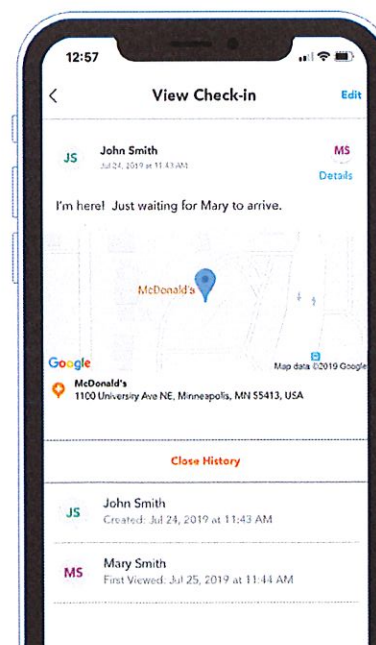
12:57

<

View Check-in

Edit

JS

John Smith

Jul 24, 2019 at 11:43 AM

MS

Details

I'm here! Just waiting for Mary to arrive.

McDonald's

Google

Map data ©2019 Google

McDonald's

1100 University Ave NE, Minneapolis, MN 55413, USA

Close History

JS

John Smith

Created: Jul 24, 2019 at 11:43 AM

MS

Mary Smith

First Viewed: Jul 25, 2019 at 11:44 AM